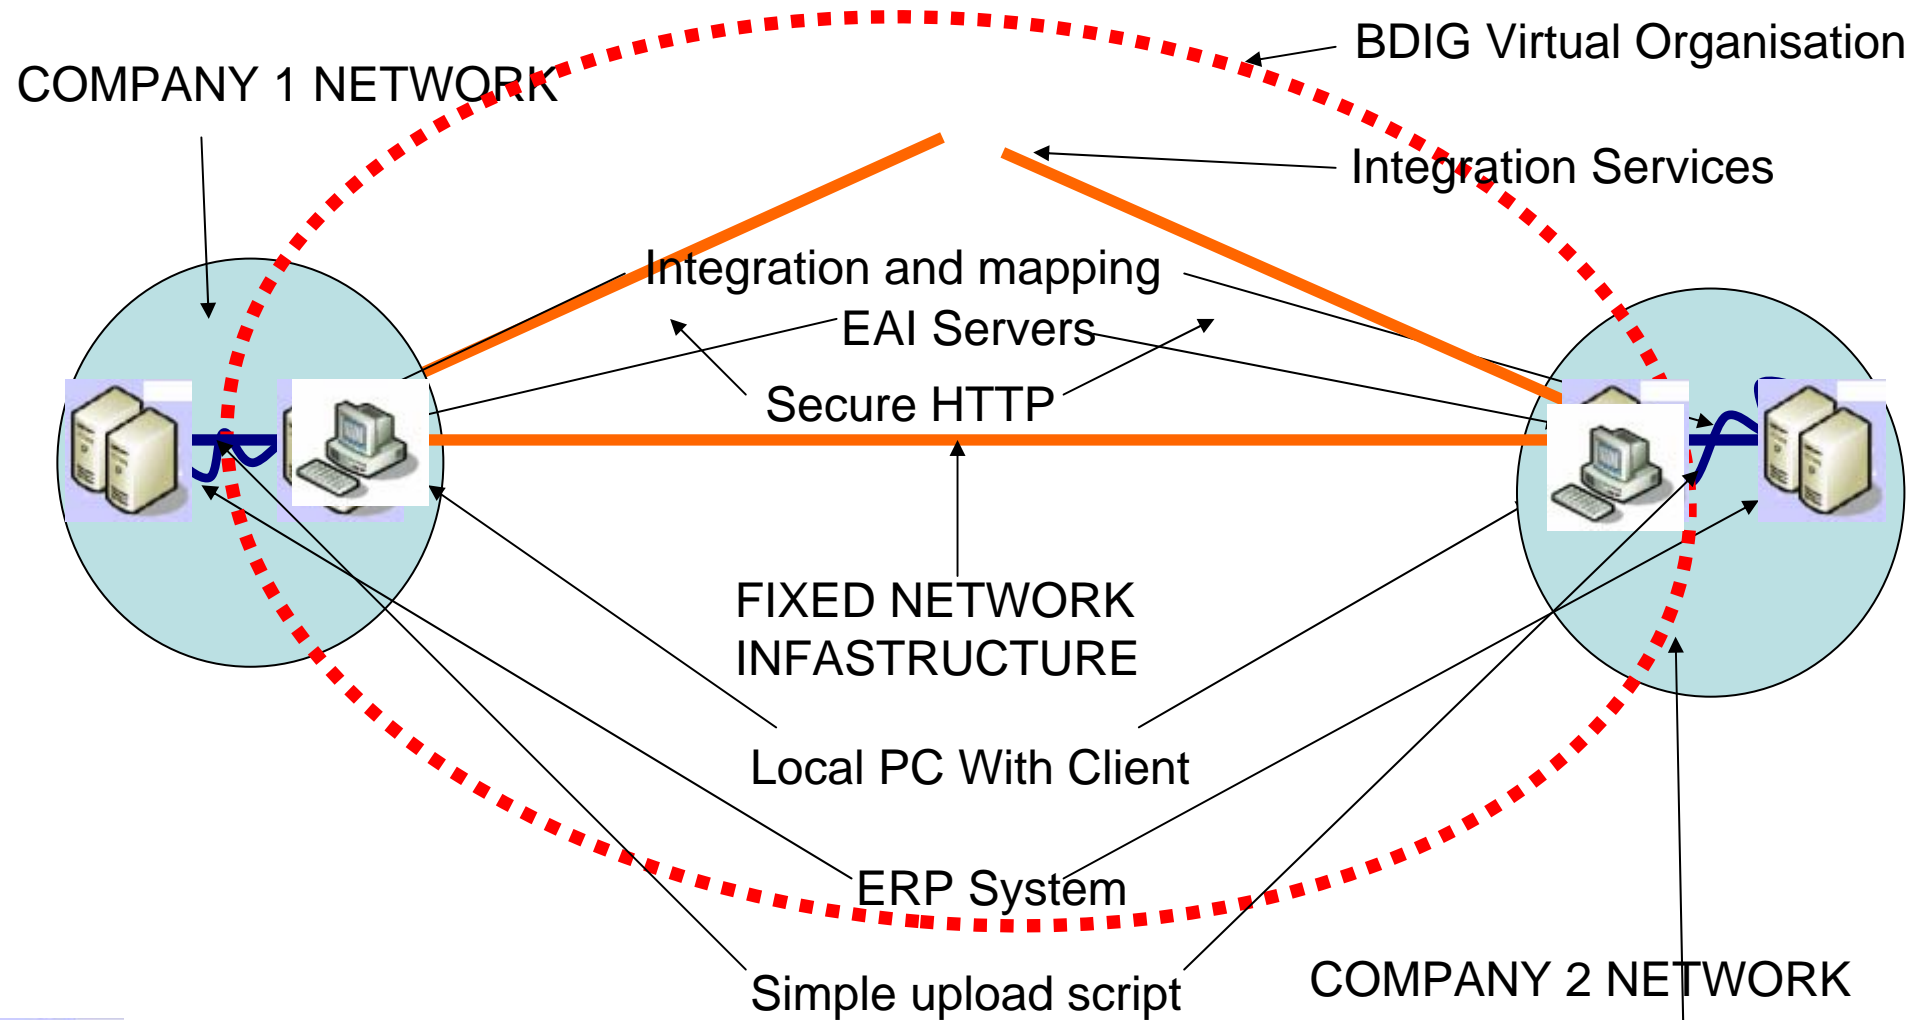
BDIG Virtual Organisation

COMPANY 1 NETWORK

Integration Services

Integration and mapping

EAI Servers

Secure HTTP

FIXED NETWORK INFASTRUCTURE

Local PC With Client

ERP System

Simple upload script

COMPANY 2 NETWORK